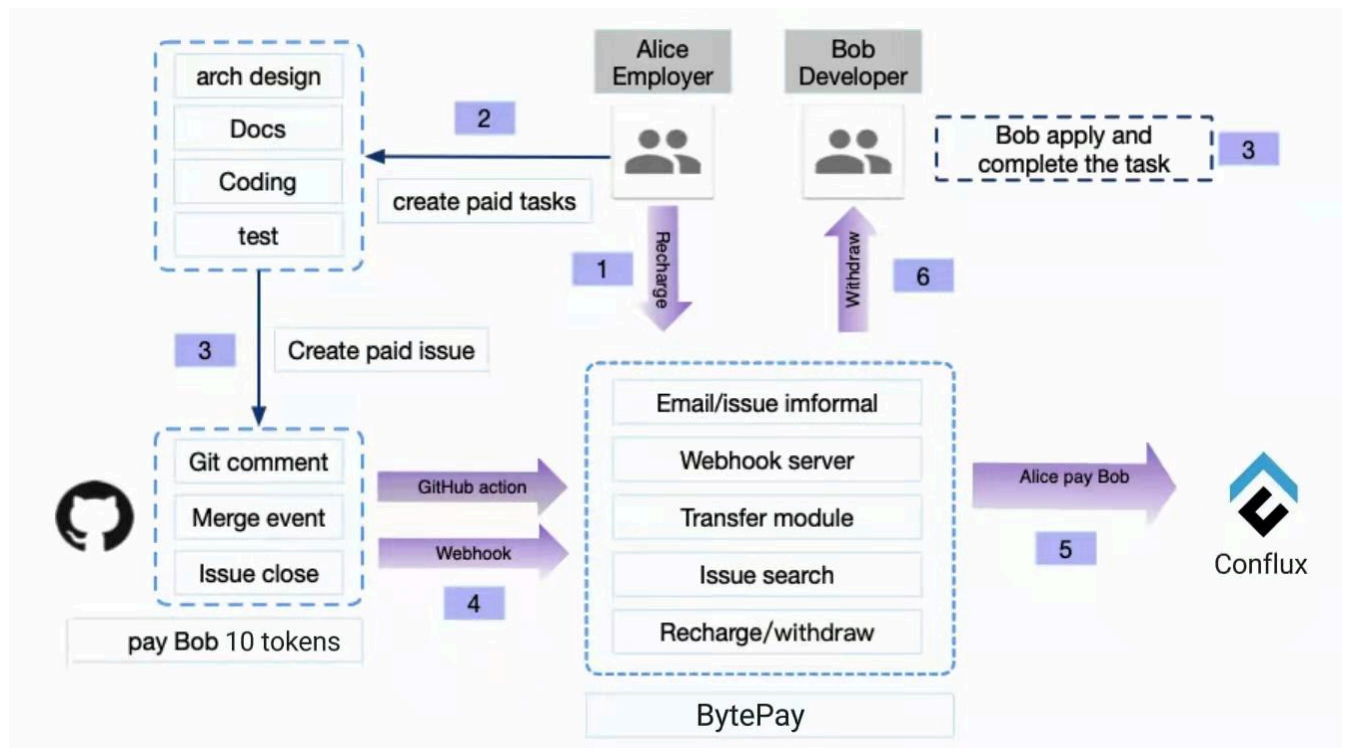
arch design
Docs
Coding
test

2

create paid tasks

Alice
Employer

Bob
Developer

Bob apply and complete the task

3

Recharge

1

Withdraw

6

3

Create paid issue

Git comment
Merge event
Issue close

pay Bob 10 tokens

GitHub action

Webhook

4

Email/issue imformal
Webhook server
Transfer module
Issue search
Recharge/withdraw

BytePay

Alice pay Bob

5

Conflux